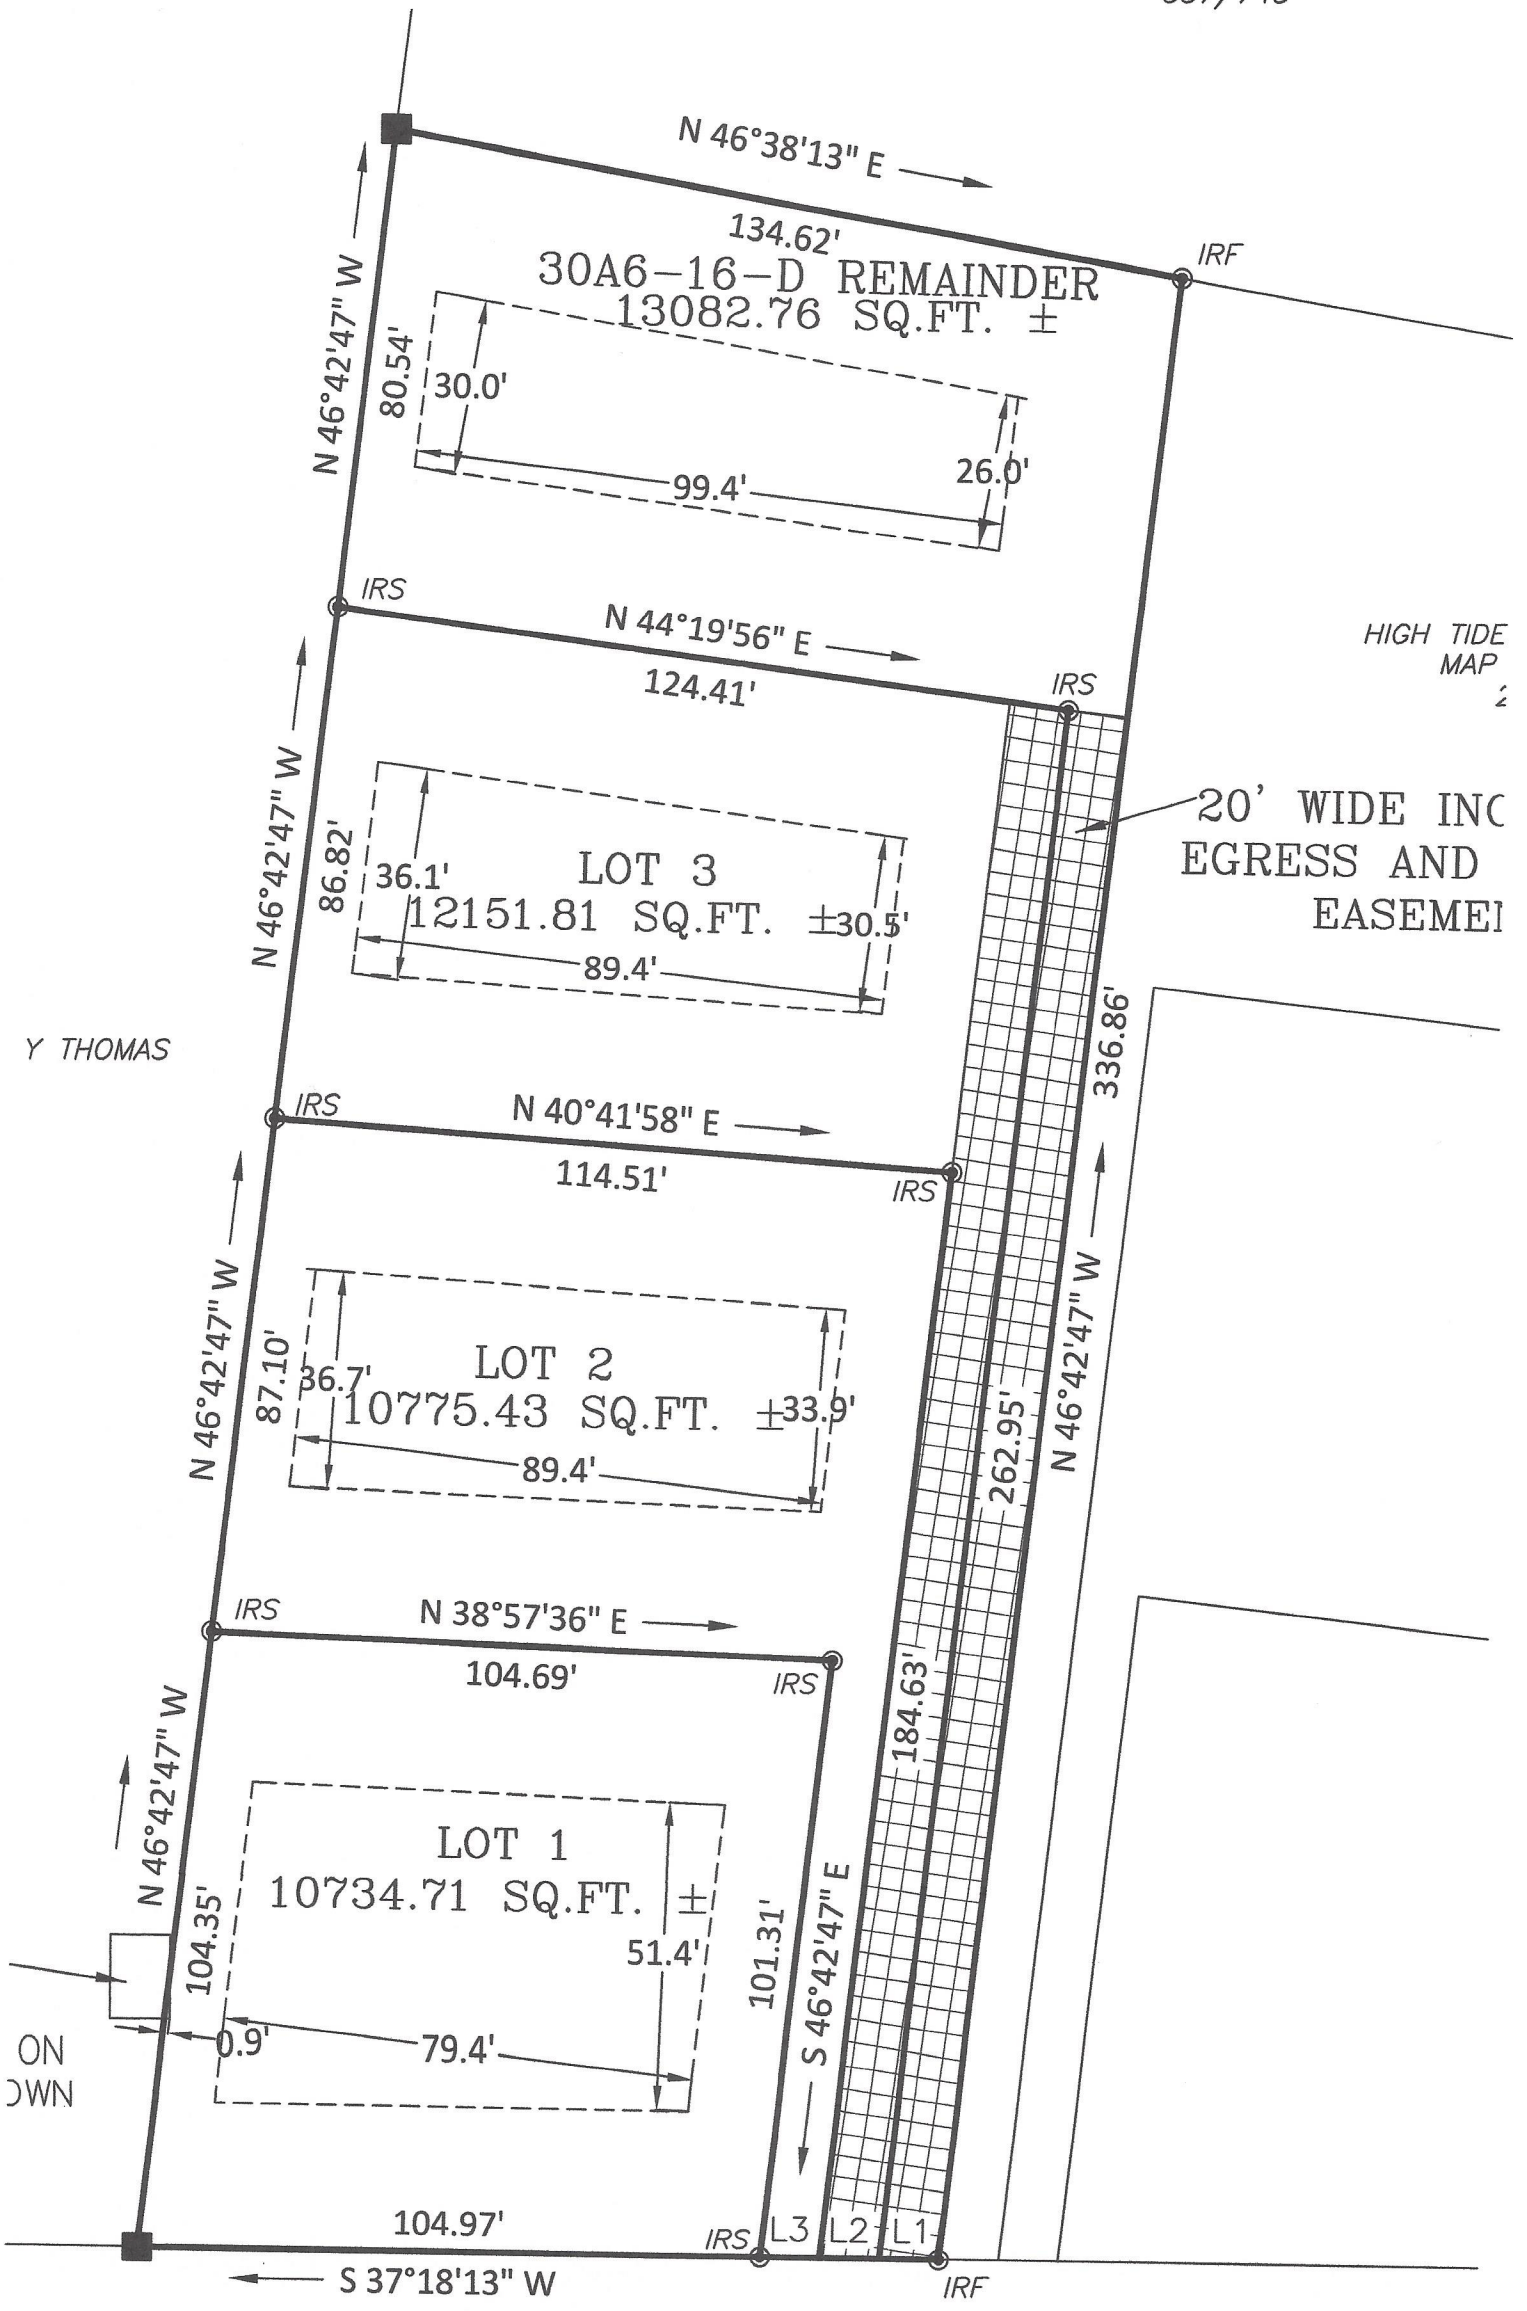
N 46°38'13" E
134.62'
30A6–16–D REMAINDER
13082.76 SQ.FT. ±
IRF
N 46°42'47" W
80.54'
30.0'
26.0'
99.4'
IRS
N 44°19'56" E
124.41'
IRS
HIGH TIDE
MAP
N 46°42'47" W
86.82'
36.1'
LOT 3
12151.81 SQ.FT. ±
30.5'
89.4'
20' WIDE INC
EGRESS AND
EASEME
336.86'
Y THOMAS
IRS
N 40°41'58" E
114.51'
IRS
N 46°42'47" W
87.10'
36.7'
LOT 2
10775.43 SQ.FT. ±
33.9'
89.4'
262.95'
N 46°42'47" W
IRS
N 38°57'36" E
104.69'
IRS
184.63'
N 46°42'47" W
LOT 1
10734.71 SQ.FT. ±
51.4'
104.35'
101.31'
S 46°42'47" E
0.9'
79.4'
ON
WN
104.97'
IRS
L3
L2
L1
S 37°18'13" W
IRF